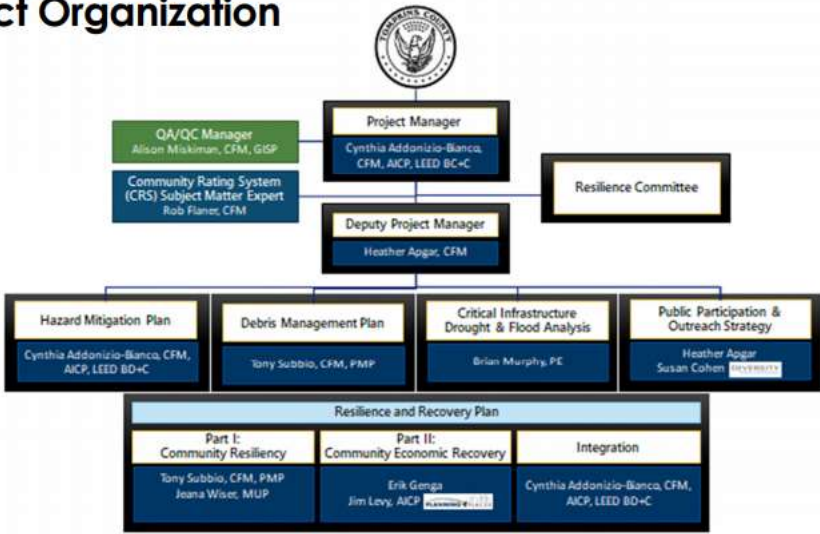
ct Organization

TOMPKINS COUNTY

Project Manager
Cynthia Addonizio-Bianco, CFM, AICP, LEED BC+C

QA/QC Manager
Alison Miskiman, CFM, GISP

Community Rating System (CRS) Subject Matter Expert
Rob Flaner, CFM

Resilience Committee

Deputy Project Manager
Heather Apgar, CFM

Hazard Mitigation Plan
Cynthia Addonizio-Bianco, CFM, AICP, LEED BD+C

Debris Management Plan
Tony Subbio, CFM, PMP

Critical Infrastructure Drought & Flood Analysis
Brian Murphy, PE

Public Participation & Outreach Strategy
Heather Apgar
Susan Cohen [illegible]

Resilience and Recovery Plan

Part I: Community Resiliency
Tony Subbio, CFM, PMP
Jeana Wiser, MUP

Part II: Community Economic Recovery
Erik Genga
Jim Levy, AICP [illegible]

Integration
Cynthia Addonizio-Bianco, CFM, AICP, LEED BD+C